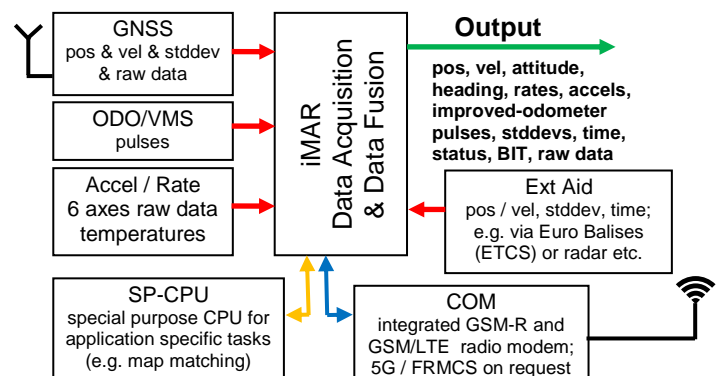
GNSS
pos & vel & stddev
& raw data

ODO/VMS
pulses

Accel / Rate
6 axes raw data
temperatures

iMAR
Data Acquisition
& Data Fusion

Output

pos, vel, attitude, heading, rates, accels, improved-odometer pulses, stddevs, time, status, BIT, raw data

Ext Aid
pos / vel, stddev, time;
e.g. via Euro Balises
(ETCS) or radar etc.

SP-CPU
special purpose CPU for
application specific tasks
(e.g. map matching)

COM
integrated GSM-R and
GSM/LTE radio modem;
5G / FRMCS on request